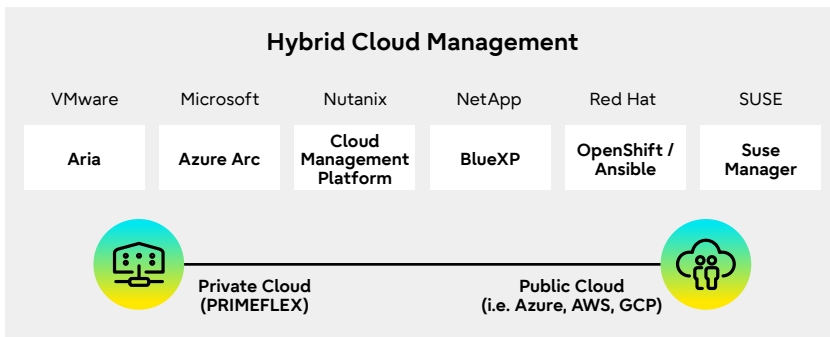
Hybrid Cloud Management

| VMware | Microsoft | Nutanix | NetApp | Red Hat | SUSE |
|---|---|---|---|---|---|
| Aria | Azure Arc | Cloud Management Platform | BlueXP | OpenShift / Ansible | Suse Manager |

Private Cloud (PRIMEFLEX)

Public Cloud (i.e. Azure, AWS, GCP)